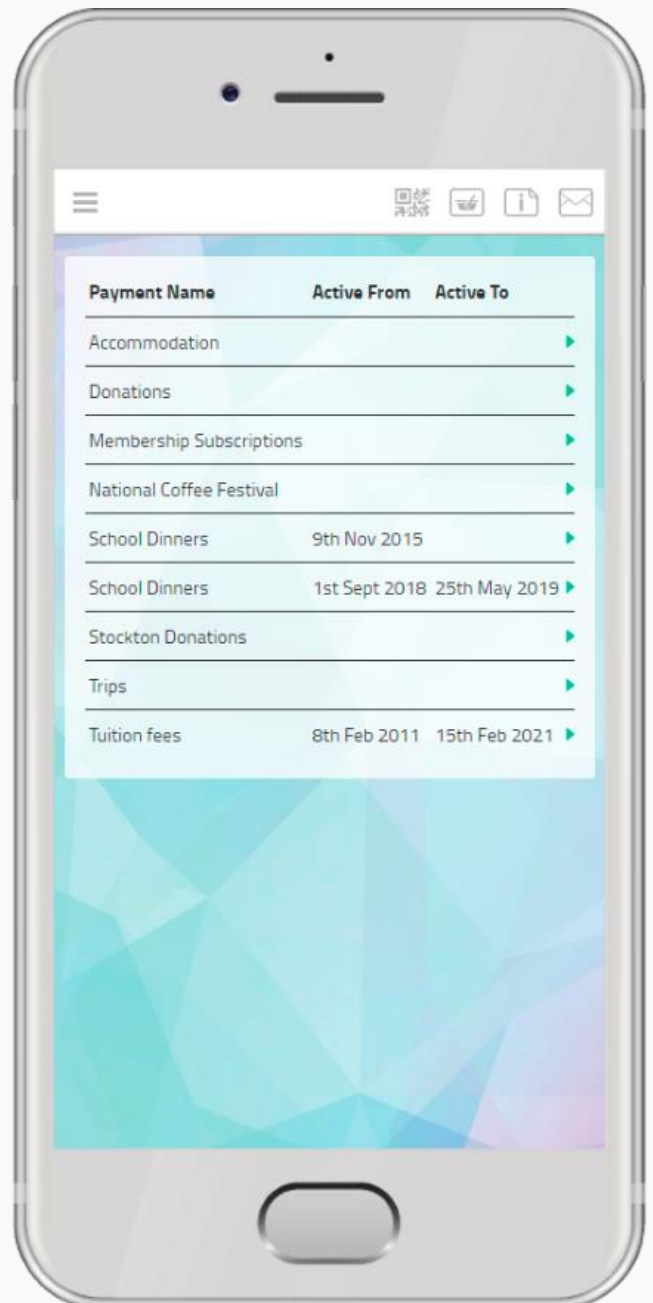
| Payment Name | Active From | Active To |
|---|---|---|
| Accommodation | | |
| Donations | | |
| Membership Subscriptions | | |
| National Coffee Festival | | |
| School Dinners | 9th Nov 2015 | |
| School Dinners | 1st Sept 2018 | 25th May 2019 |
| Stockton Donations | | |
| Trips | | |
| Tuition fees | 8th Feb 2011 | 15th Feb 2021 |